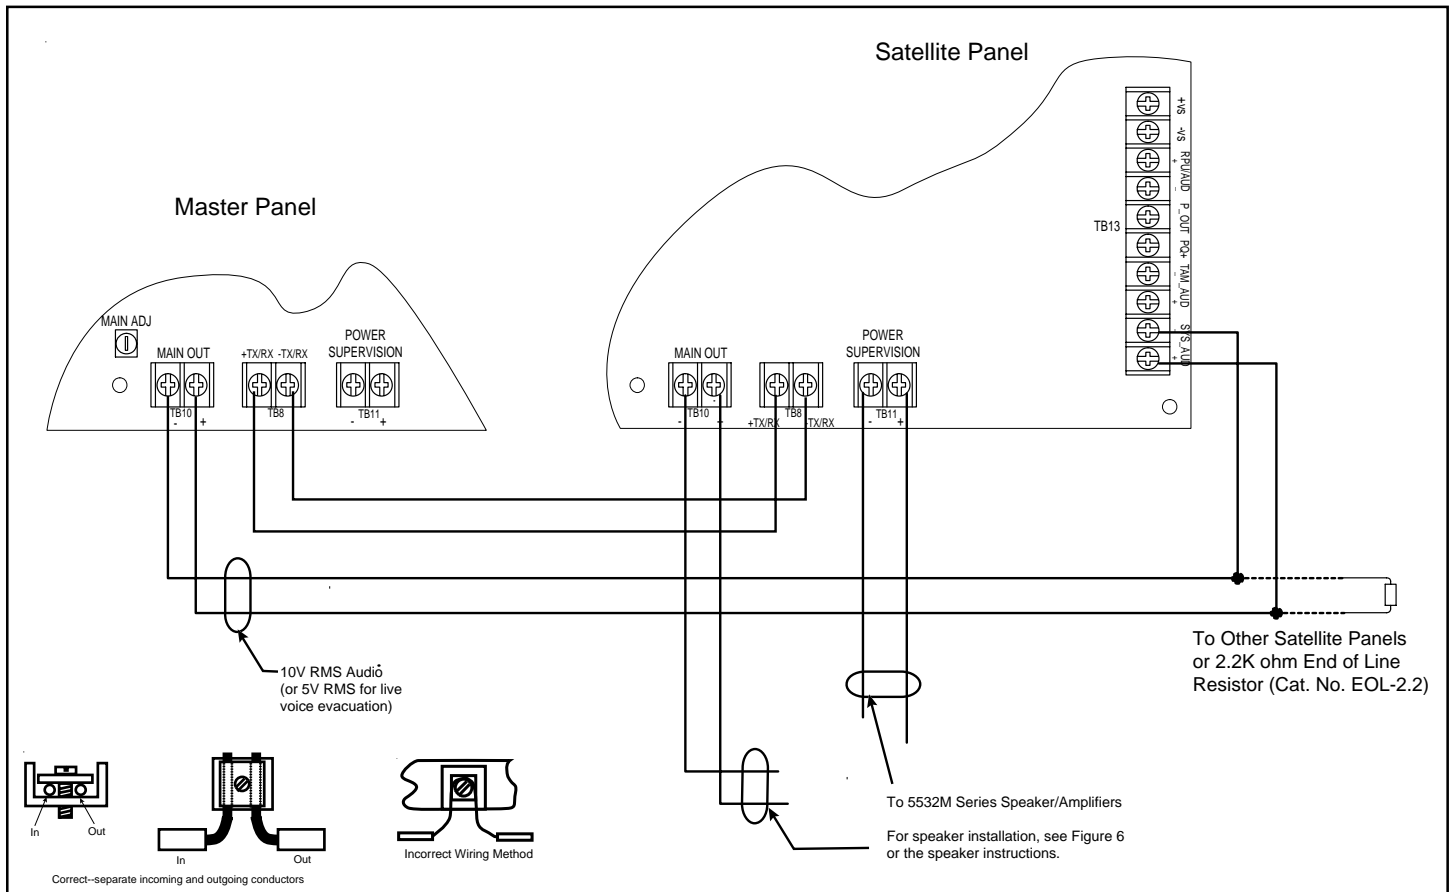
Satellite Panel

Master Panel

+VS
-VS
RPU/AUD +
RPU/AUD -
P_OUT
PO+
TAM_AUD -
TAM_AUD +
SYS_AUD -
SYS_AUD +

TB13

MAIN ADJ

MAIN OUT

TB10
- +

+TX/RX -TX/RX

TB8

POWER SUPERVISION

TB11
- +

MAIN OUT

TB10
- +

TB8
+TX/RX -TX/RX

POWER SUPERVISION

TB11
- +

To Other Satellite Panels or 2.2K ohm End of Line Resistor (Cat. No. EOL-2.2)

10V RMS Audio
(or 5V RMS for live voice evacuation)

To 5532M Series Speaker/Amplifiers

For speaker installation, see Figure 6 or the speaker instructions.

In Out

In Out

Incorrect Wiring Method

Correct--separate incoming and outgoing conductors